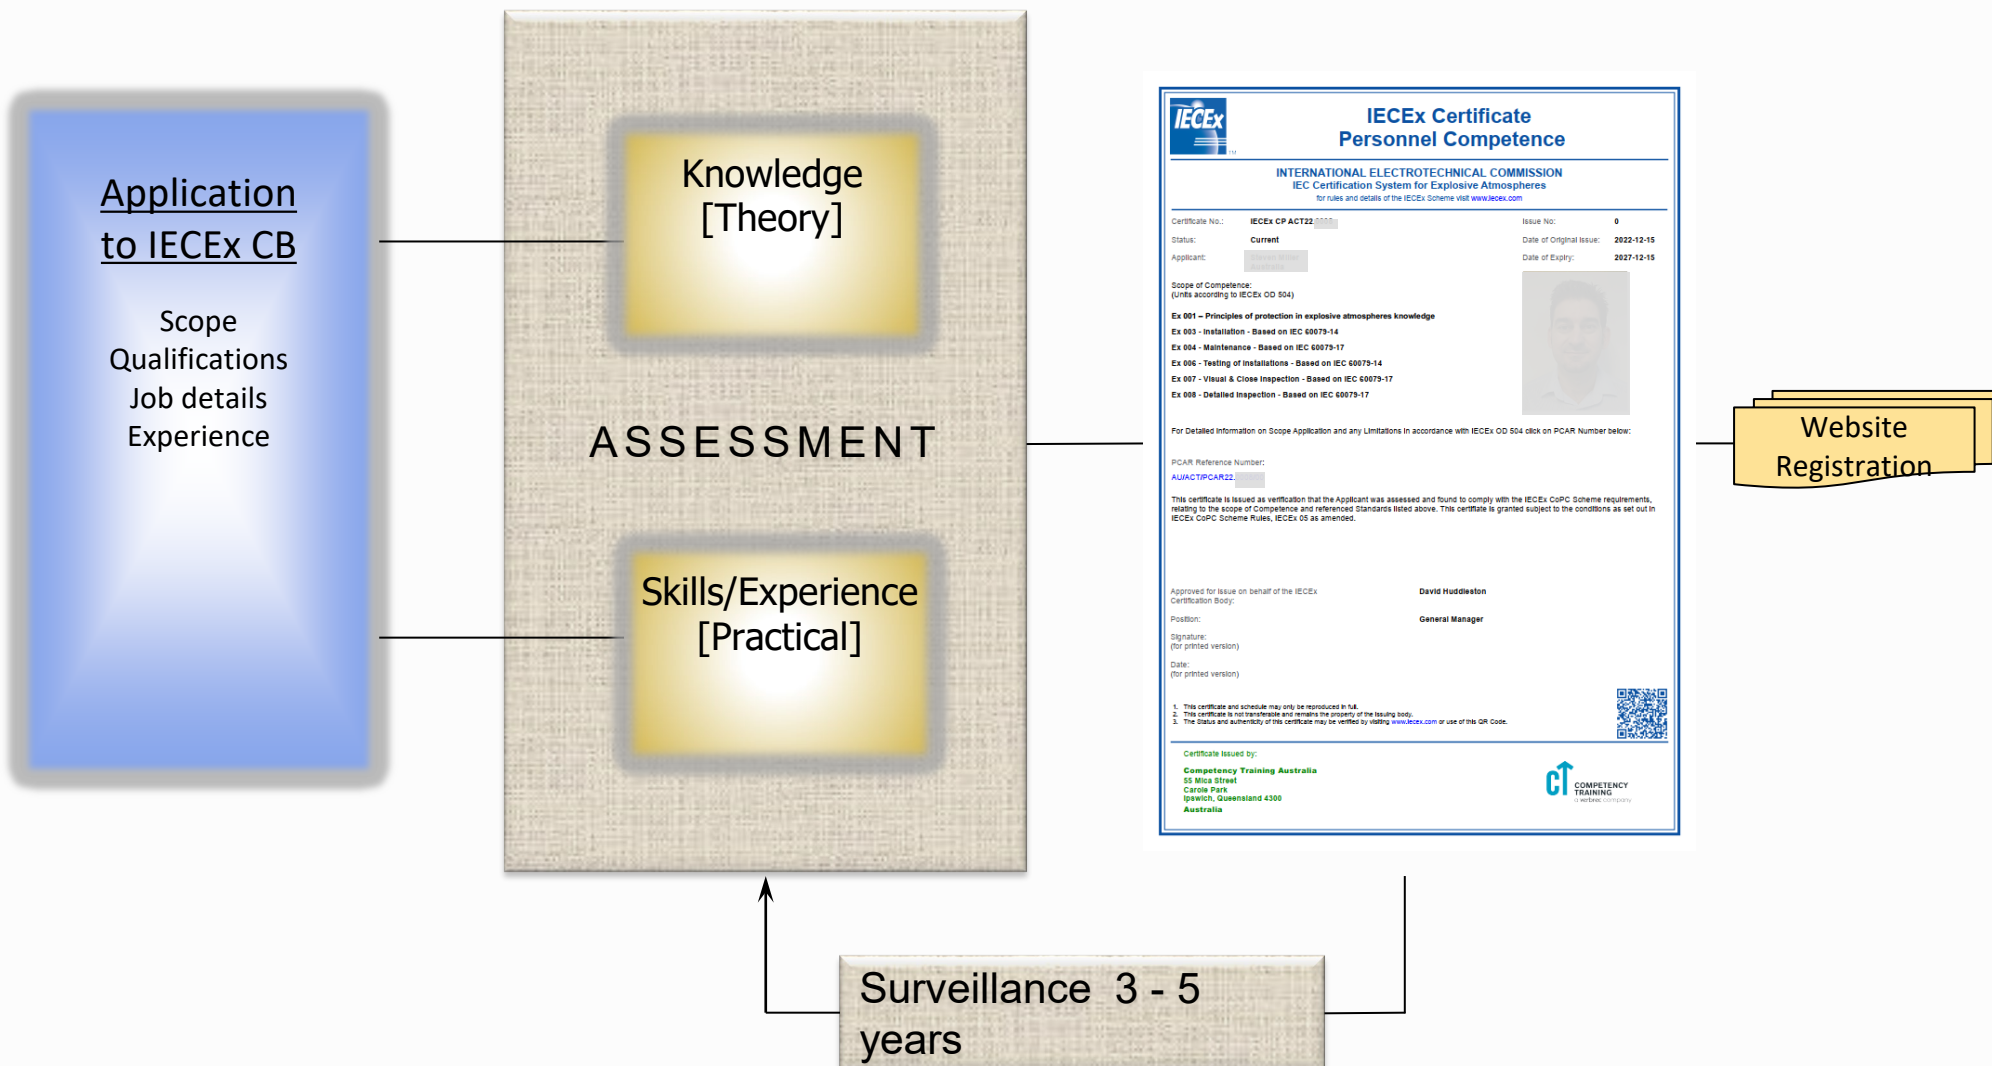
Application to IECEx CB

Scope
Qualifications
Job details
Experience

Knowledge [Theory]

ASSESSMENT

Skills/Experience [Practical]

IECEx

IECEx Certificate
Personnel Competence

INTERNATIONAL ELECTROTECHNICAL COMMISSION
IEC Certification System for Explosive Atmospheres
for rules and details of the IECEx Scheme visit www.iecex.com

Certificate No.: IECEx CP ACT22.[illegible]
Issue No: 0
Status: Current
Date of Original Issue: 2022-12-15
Applicant: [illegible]
Date of Expiry: 2027-12-15

Scope of Competence:
(Units according to IECEx OD 504)

Ex 001 – Principles of protection in explosive atmospheres knowledge
Ex 003 - Installation - Based on IEC 60079-14
Ex 004 - Maintenance - Based on IEC 60079-17
Ex 006 - Testing of Installations - Based on IEC 60079-14
Ex 007 - Visual & Close Inspection - Based on IEC 60079-17
Ex 008 - Detailed Inspection - Based on IEC 60079-17

For Detailed Information on Scope Application and any Limitations in accordance with IECEx OD 504 click on PCAR Number below:

PCAR Reference Number:
AU/ACT/PCAR22.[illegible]

This certificate is issued as verification that the Applicant was assessed and found to comply with the IECEx CoPC Scheme requirements, relating to the scope of Competence and referenced Standards listed above. This certificate is granted subject to the conditions as set out in IECEx CoPC Scheme Rules, IECEx 05 as amended.

Approved for issue on behalf of the IECEx Certification Body: David Huddleston
Position: General Manager
Signature: (for printed version)
Date: (for printed version)

1. This certificate and schedule may only be reproduced in full.
2. This certificate is not transferable and remains the property of the issuing body.
3. The Status and authenticity of this certificate may be verified by visiting www.iecex.com or use of this QR Code.

Certificate issued by:
Competency Training Australia
55 Mica Street
Carole Park
Ipswich, Queensland 4300
Australia

CT COMPETENCY TRAINING a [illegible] company

Website Registration

Surveillance 3 - 5 years